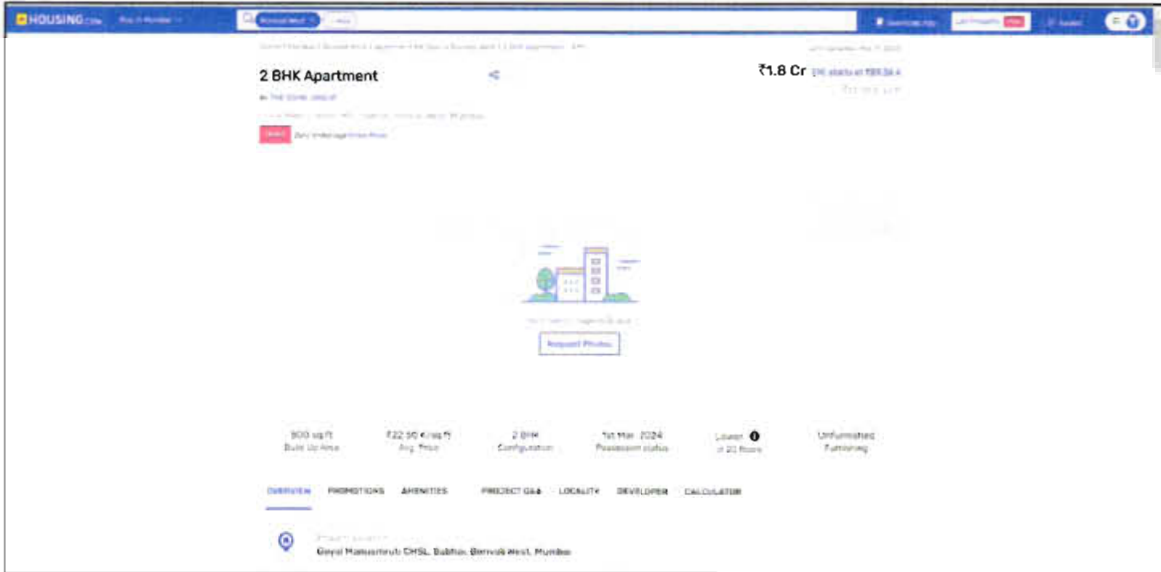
HOUSING.com Buy in Mumbai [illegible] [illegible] Download App List Property FREE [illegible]

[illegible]

2 BHK Apartment

₹1.8 Cr EMI starts at ₹89.56 K

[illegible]

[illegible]

Request Photos

800 sq.ft. Built Up Area

₹22.50 K/sq.ft Avg. Price

2 BHK Configuration

1st Mar, 2024 Possession status

Lower of 20 floors

Unfurnished Furnishing

OVERVIEW PROMOTIONS AMENITIES PROJECT Q&A LOCALITY DEVELOPER CALCULATOR

Goyal Mansion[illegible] CHSL, Babhai, Borivali West, Mumbai